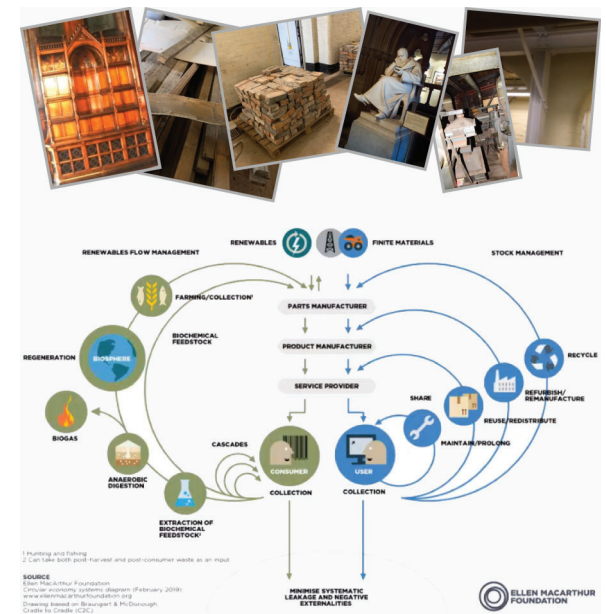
RENEWABLES FLOW MANAGEMENT

RENEWABLES

FINITE MATERIALS

STOCK MANAGEMENT

FARMING/COLLECTION¹

PARTS MANUFACTURER

BIOCHEMICAL FEEDSTOCK

PRODUCT MANUFACTURER

RECYCLE

REGENERATION

BIOSPHERE

SERVICE PROVIDER

REFURBISH/ REMANUFACTURE

SHARE

REUSE/REDISTRIBUTE

BIOGAS

CASCADES

MAINTAIN/PROLONG

ANAEROBIC DIGESTION

CONSUMER

USER

COLLECTION

COLLECTION

EXTRACTION OF BIOCHEMICAL FEEDSTOCK²

1 Hunting and fishing
2 Can take both post-harvest and post-consumer waste as an input

SOURCE
Ellen MacArthur Foundation
Circular economy systems diagram (February 2019)
www.ellenmacarthurfoundation.org
Drawing based on Braungart & McDonough
Cradle to Cradle (C2C)

MINIMISE SYSTEMATIC LEAKAGE AND NEGATIVE EXTERNALITIES

ELLEN MACARTHUR FOUNDATION